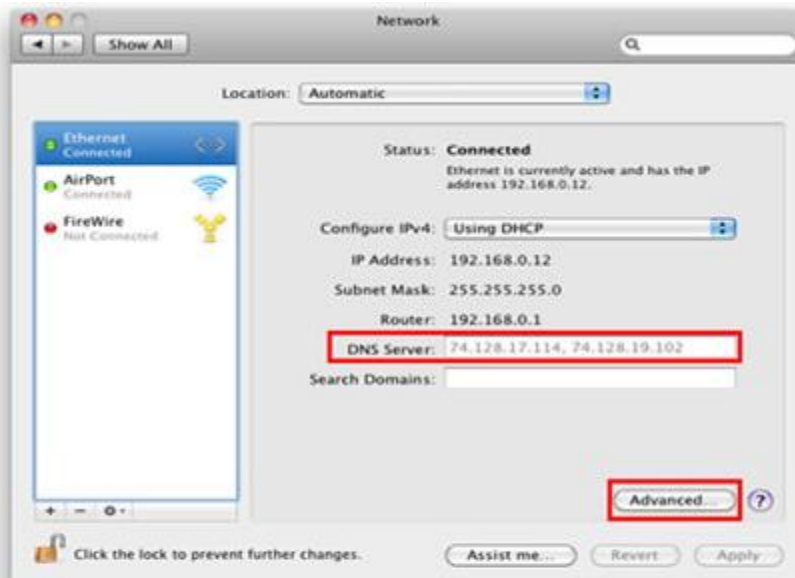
Network

Show All

Location: Automatic

Ethernet
Connected

AirPort
Connected

FireWire
Not Connected

Status: Connected
Ethernet is currently active and has the IP address 192.168.0.12.

Configure IPv4: Using DHCP

IP Address: 192.168.0.12

Subnet Mask: 255.255.255.0

Router: 192.168.0.1

DNS Server: 74.128.17.114, 74.128.19.102

Search Domains:

Advanced...

?

Click the lock to prevent further changes.

Assist me...

Revert

Apply